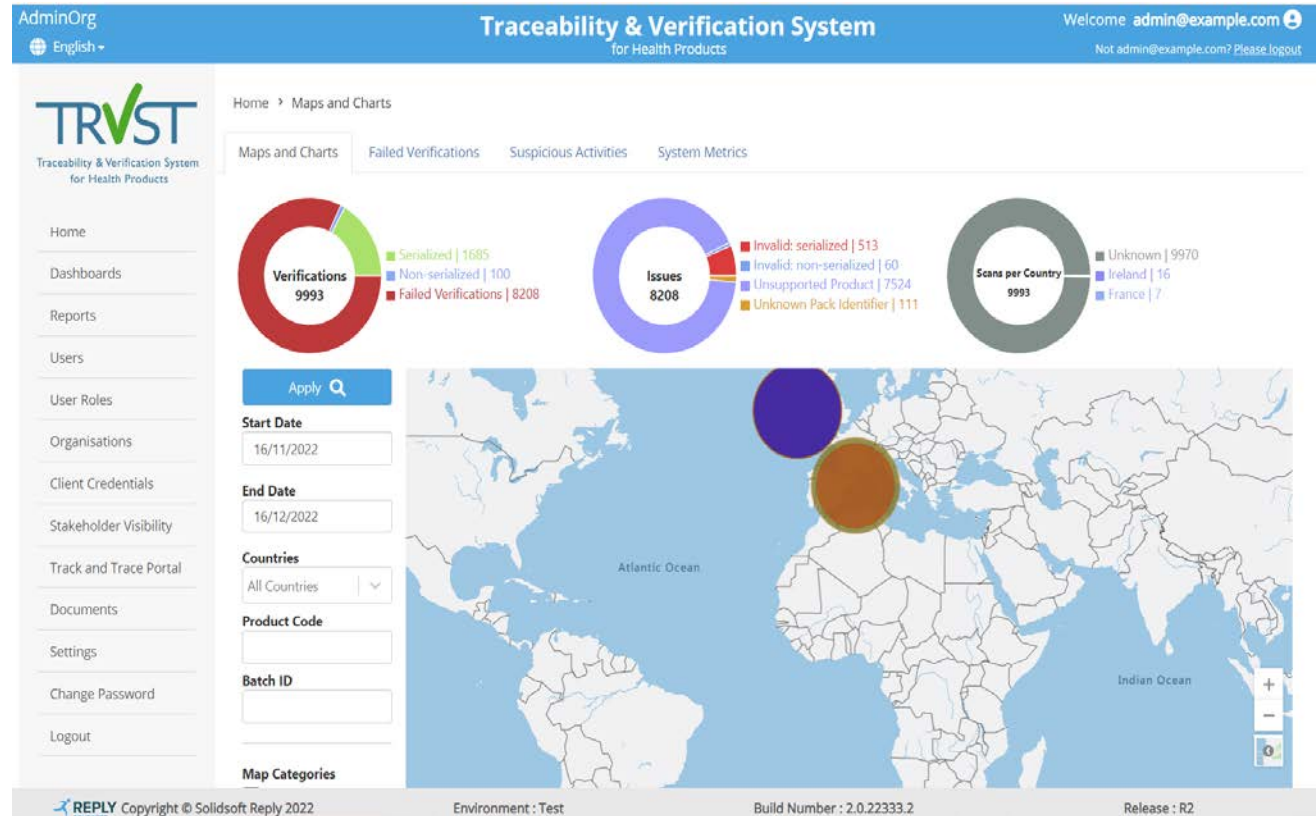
AdminOrg
English ▾

Traceability & Verification System
for Health Products

Welcome admin@example.com
Not admin@example.com? Please logout

TRVST
Traceability & Verification System for Health Products

Home
Dashboards
Reports
Users
User Roles
Organisations
Client Credentials
Stakeholder Visibility
Track and Trace Portal
Documents
Settings
Change Password
Logout

Home › Maps and Charts

Maps and Charts | Failed Verifications | Suspicious Activities | System Metrics

Verifications
9993
Serialized | 1685
Non-serialized | 100
Failed Verifications | 8208

Issues
8208
Invalid: serialized | 513
Invalid: non-serialized | 60
Unsupported Product | 7524
Unknown Pack Identifier | 111

Scans per Country
9993
Unknown | 9970
Ireland | 16
France | 7

Apply

Start Date
16/11/2022

End Date
16/12/2022

Countries
All Countries

Product Code

Batch ID

Map Categories

Atlantic Ocean
Indian Ocean
+
−

REPLY Copyright © Solidsoft Reply 2022
Environment : Test
Build Number : 2.0.22333.2
Release : R2